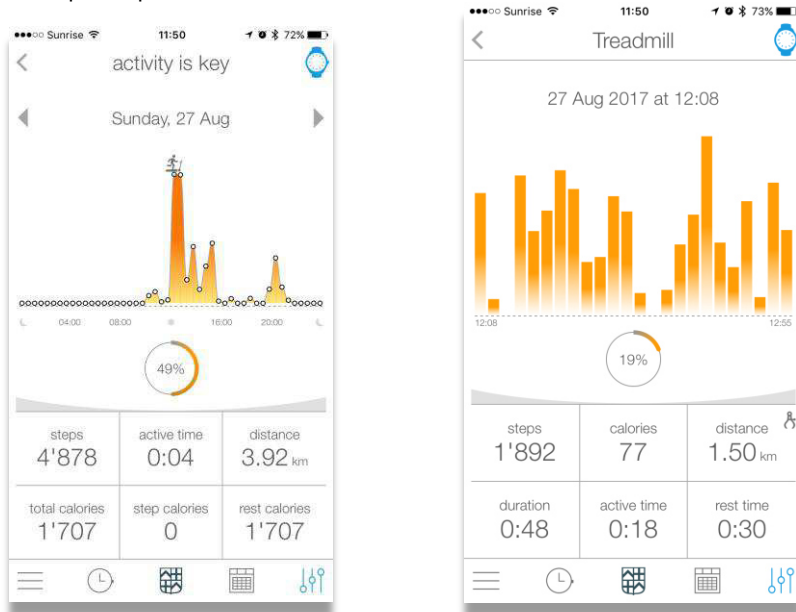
●●●○○ Sunrise 11:50 72%

activity is key

Sunday, 27 Aug

04:00 08:00 16:00 20:00

49%

| steps | active time | distance |
|---|---|---|
| 4'878 | 0:04 | 3.92 km |
| total calories | step calories | rest calories |
| 1'707 | 0 | 1'707 |

●●●○○ Sunrise 11:50 73%

Treadmill

27 Aug 2017 at 12:08

12:08 12:55

19%

| steps | calories | distance |
|---|---|---|
| 1'892 | 77 | 1.50 km |
| duration | active time | rest time |
| 0:48 | 0:18 | 0:30 |